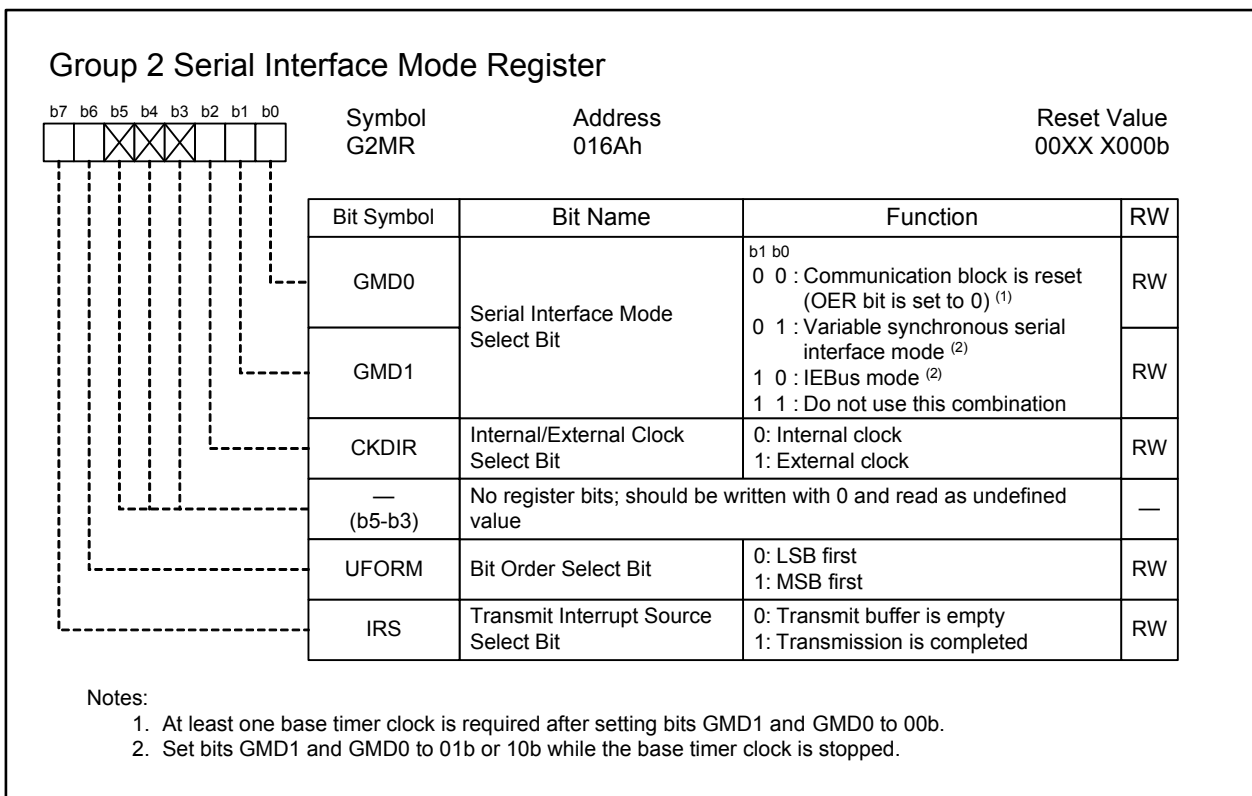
Group 2 Serial Interface Mode Register

b7 b6 b5 b4 b3 b2 b1 b0

Symbol
G2MR

Address
016Ah

Reset Value
00XX X000b

| Bit Symbol | Bit Name | Function | RW |
|---|---|---|---|
| GMD0 | Serial Interface Mode Select Bit | b1 b0<br>0 0 : Communication block is reset (OER bit is set to 0) $^{(1)}$<br>0 1 : Variable synchronous serial interface mode $^{(2)}$<br>1 0 : IEBus mode $^{(2)}$<br>1 1 : Do not use this combination | RW |
| GMD1 | | | RW |
| CKDIR | Internal/External Clock Select Bit | 0: Internal clock<br>1: External clock | RW |
| — (b5-b3) | No register bits; should be written with 0 and read as undefined value | | — |
| UFORM | Bit Order Select Bit | 0: LSB first<br>1: MSB first | RW |
| IRS | Transmit Interrupt Source Select Bit | 0: Transmit buffer is empty<br>1: Transmission is completed | RW |

Notes:
1. At least one base timer clock is required after setting bits GMD1 and GMD0 to 00b.
2. Set bits GMD1 and GMD0 to 01b or 10b while the base timer clock is stopped.